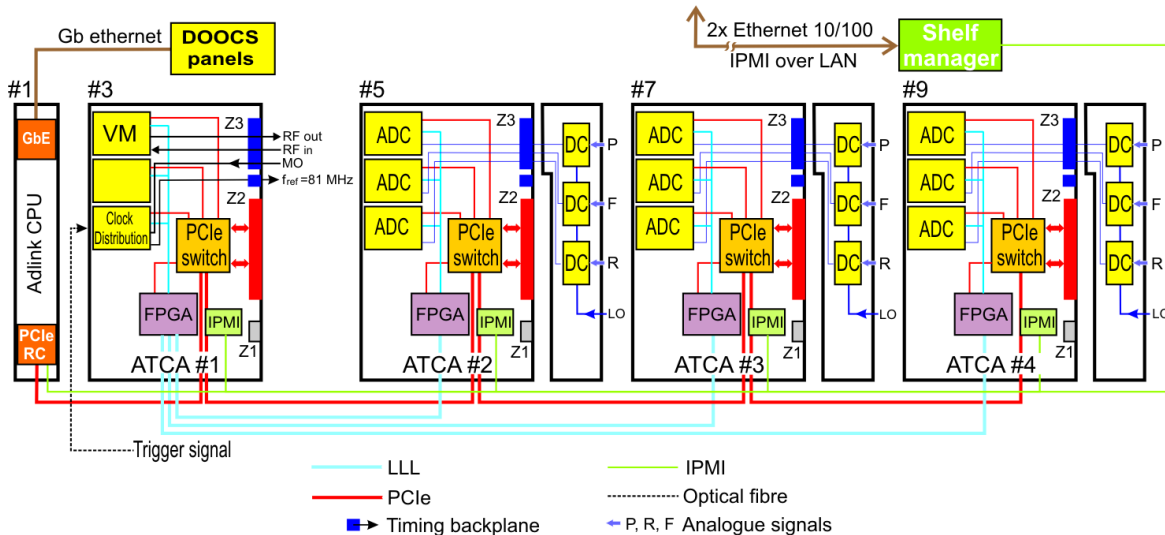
Gb ethernet
DOOCS panels
2x Ethernet 10/100
IPMI over LAN
Shelf manager

#1
GbE
Adlink CPU
PCIe RC

#3
VM
Clock Distribution
PCIe switch
FPGA
IPMI
Z3
Z2
Z1
RF out
RF in
MO
$f_{ref}$=81 MHz
ATCA #1

#5
ADC
ADC
ADC
PCIe switch
FPGA
IPMI
Z3
Z2
Z1
ATCA #2
DC
DC
DC
P
F
R
LO

#7
ADC
ADC
ADC
PCIe switch
FPGA
IPMI
Z3
Z2
Z1
ATCA #3
DC
DC
DC
P
F
R
LO

#9
ADC
ADC
ADC
PCIe switch
FPGA
IPMI
Z3
Z2
Z1
ATCA #4
DC
DC
DC
P
F
R
LO

Trigger signal
LLL
PCIe
Timing backplane
IPMI
Optical fibre
P, R, F Analogue signals